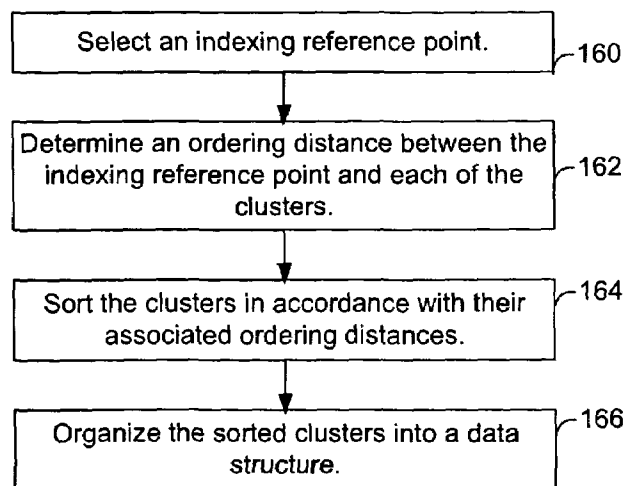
Select an indexing reference point.

160

Determine an ordering distance between the indexing reference point and each of the clusters.

162

Sort the clusters in accordance with their associated ordering distances.

164

Organize the sorted clusters into a data structure.

166